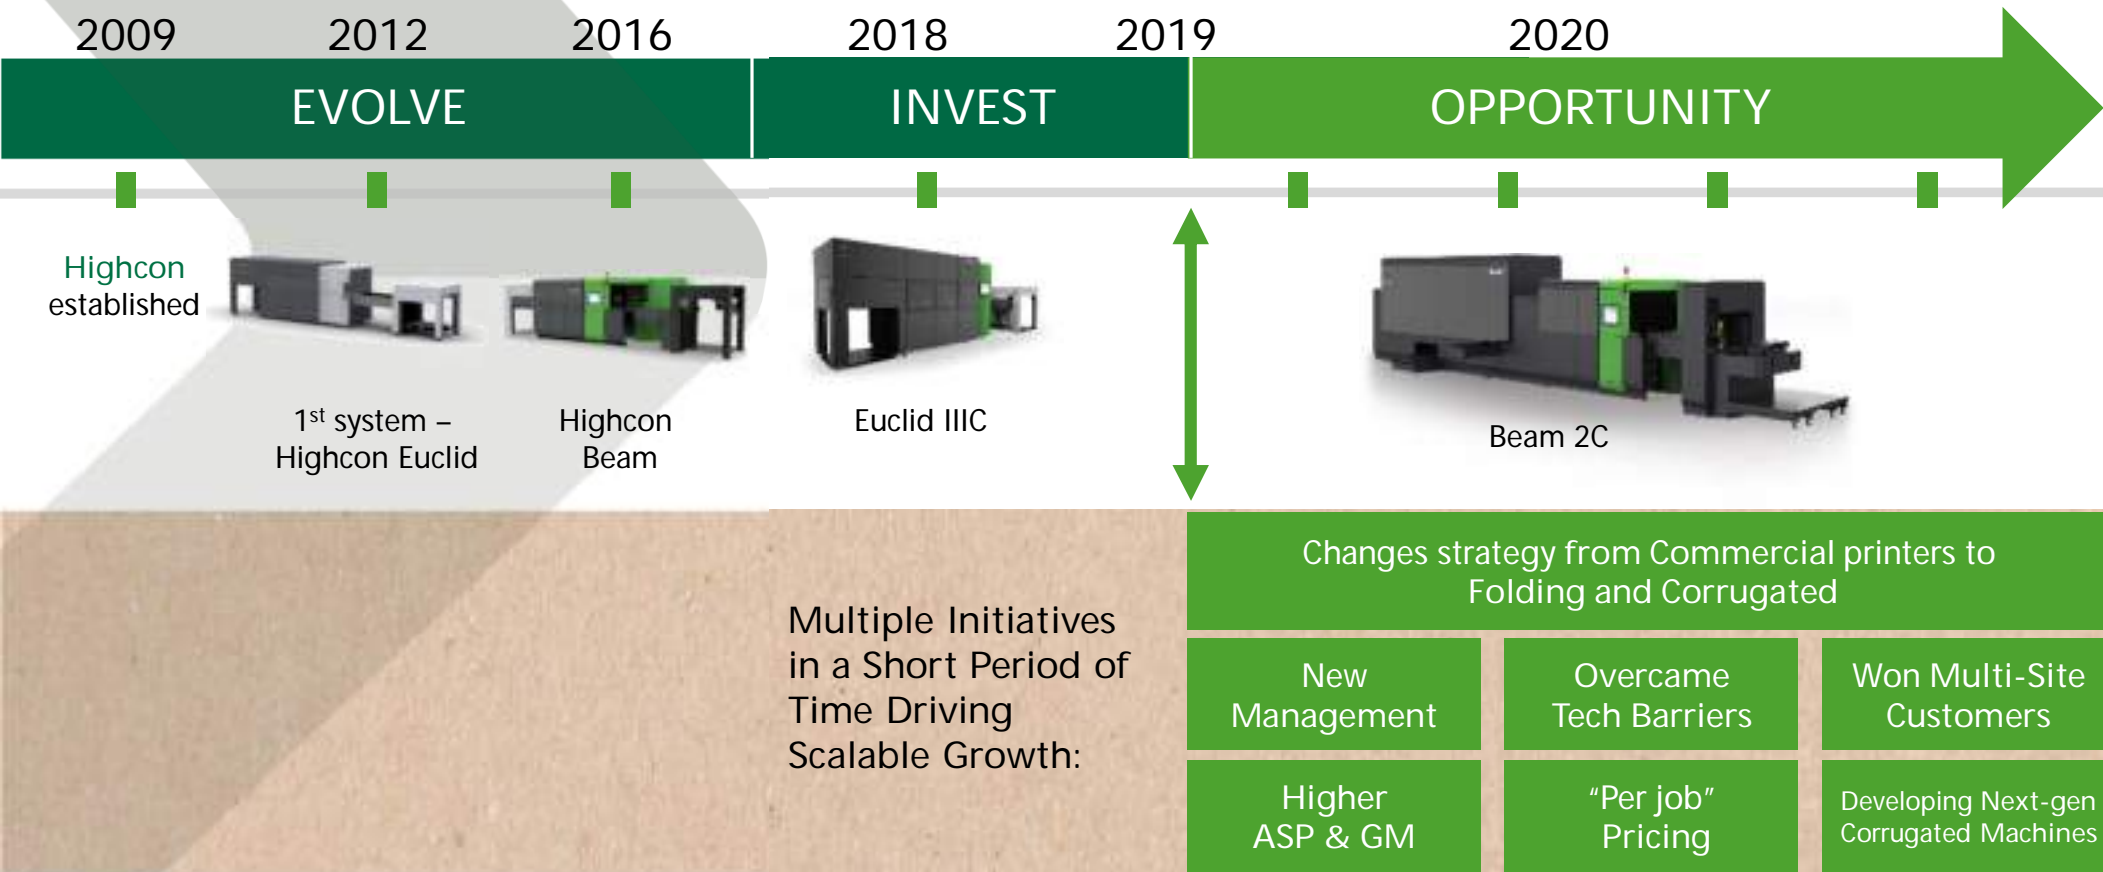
2009 2012 2016 2018 2019 2020

EVOLVE

INVEST

OPPORTUNITY

Highcon established

1$^{st}$ system – Highcon Euclid

Highcon Beam

Euclid IIIC

Beam 2C

Multiple Initiatives in a Short Period of Time Driving Scalable Growth:

Changes strategy from Commercial printers to Folding and Corrugated

| New Management | Overcame Tech Barriers | Won Multi-Site Customers |
|---|---|---|
| Higher ASP & GM | “Per job” Pricing | Developing Next-gen Corrugated Machines |